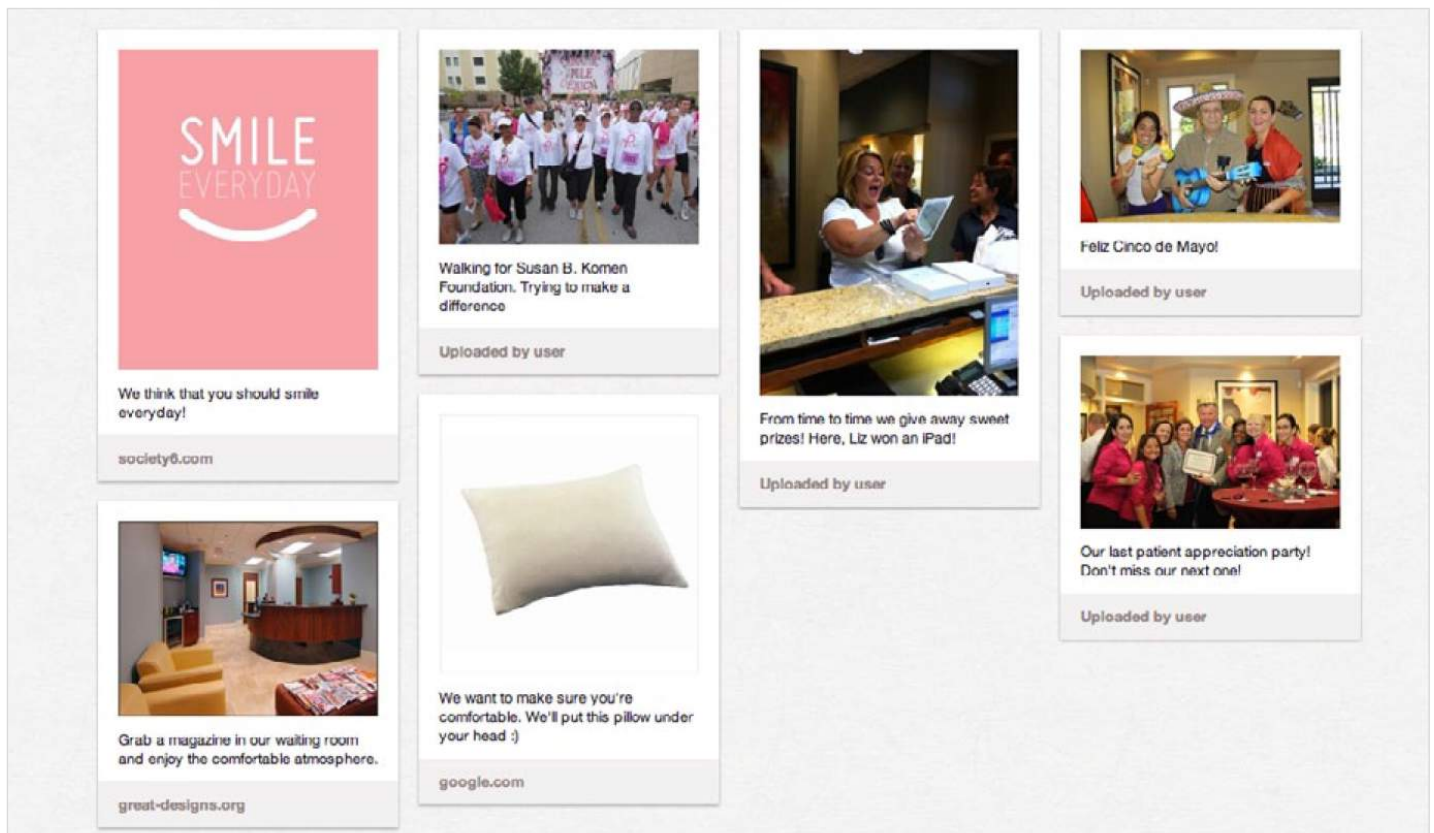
SMILE
EVERYDAY

We think that you should smile everyday!

society6.com

Grab a magazine in our waiting room and enjoy the comfortable atmosphere.

great-designs.org

Walking for Susan B. Komen Foundation. Trying to make a difference

Uploaded by user

We want to make sure you're comfortable. We'll put this pillow under your head :)

google.com

From time to time we give away sweet prizes! Here, Liz won an iPad!

Uploaded by user

Feliz Cinco de Mayo!

Uploaded by user

Our last patient appreciation party! Don't miss our next one!

Uploaded by user